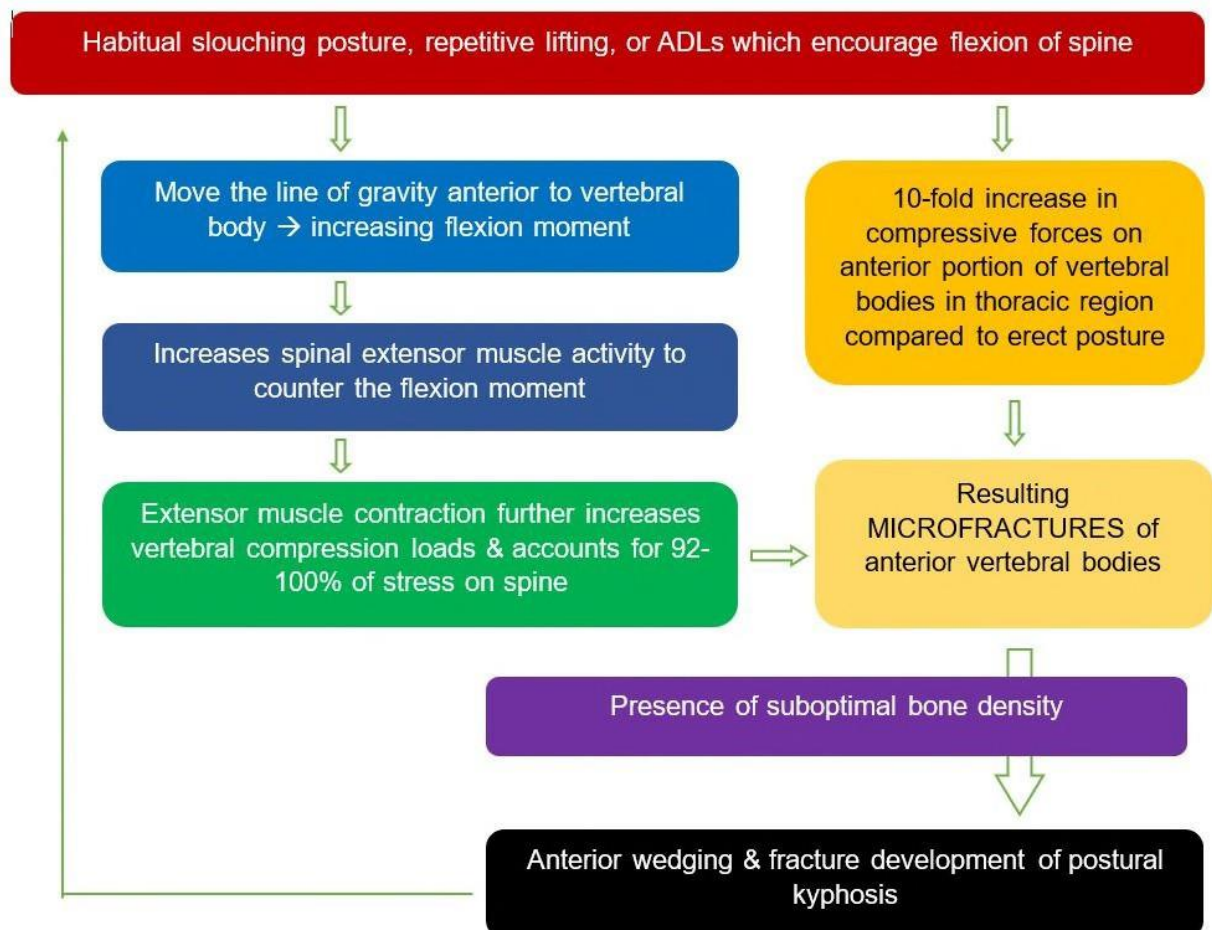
Habitual slouching posture, repetitive lifting, or ADLs which encourage flexion of spine

Move the line of gravity anterior to vertebral body → increasing flexion moment

Increases spinal extensor muscle activity to counter the flexion moment

Extensor muscle contraction further increases vertebral compression loads & accounts for 92-100% of stress on spine

10-fold increase in compressive forces on anterior portion of vertebral bodies in thoracic region compared to erect posture

Resulting MICROFRACTURES of anterior vertebral bodies

Presence of suboptimal bone density

Anterior wedging & fracture development of postural kyphosis